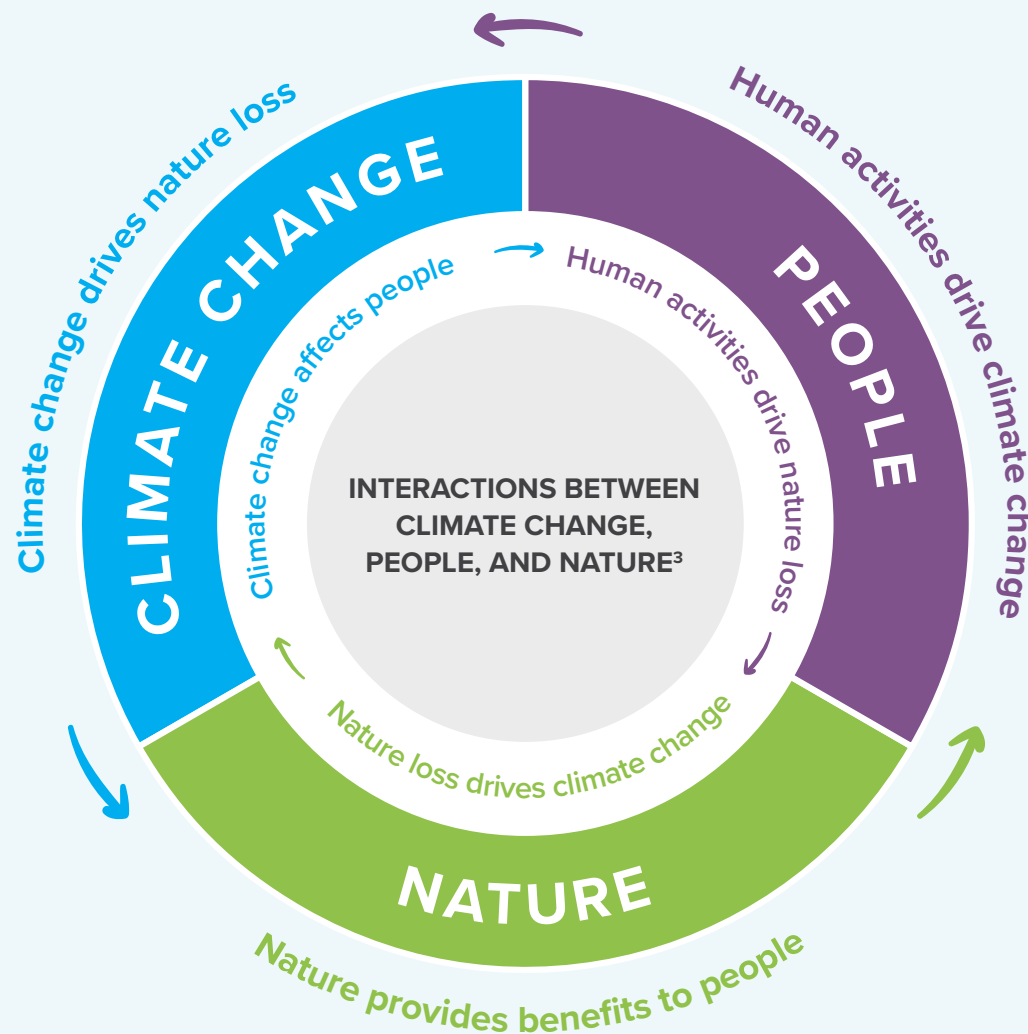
Climate change drives nature loss

Human activities drive climate change

CLIMATE CHANGE

PEOPLE

Climate change affects people

Human activities drive nature loss

INTERACTIONS BETWEEN CLIMATE CHANGE, PEOPLE, AND NATURE$^3$

Nature loss drives climate change

NATURE

Nature provides benefits to people